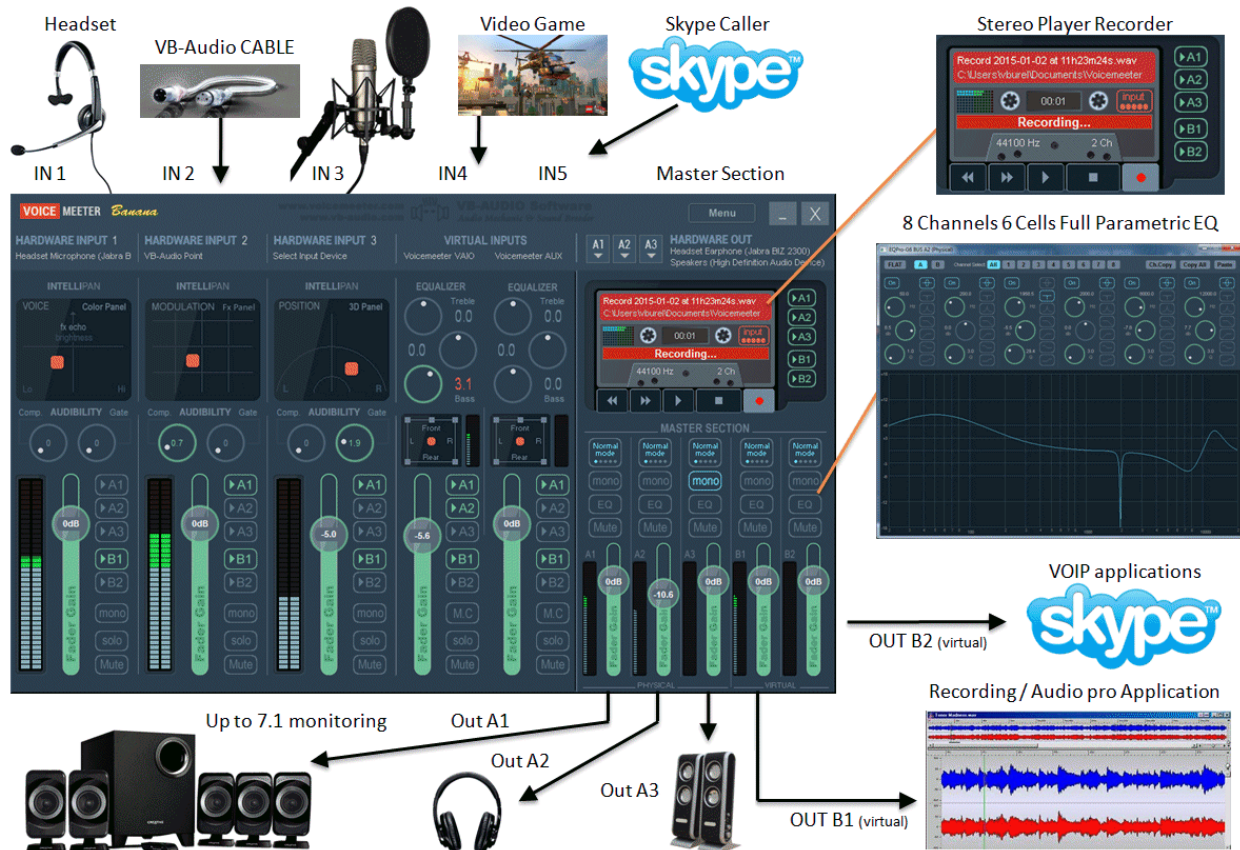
Headset

VB-Audio CABLE

Video Game

Skype Caller

skype

Stereo Player Recorder

Record 2015-01-02 at 11h23m24s.wav
C:\Users\vburel\Documents\Voicemeeter

00:01

input

Recording...

44100 Hz

2 Ch

A1
A2
A3
B1
B2

IN 1

IN 2

IN 3

IN4

IN5

Master Section

8 Channels 6 Cells Full Parametric EQ

VOICE MEETER Banana

VB-AUDIO Software

Menu

HARDWARE INPUT 1
Headset Microphone (Jabra B

HARDWARE INPUT 2
VB-Audio Point

HARDWARE INPUT 3
Select Input Device

VIRTUAL INPUTS
Voicemeeter VAIO
Voicemeeter AUX

A1 A2 A3

HARDWARE OUT
Headset Earphone (Jabra BIZ 2300)
Speakers (High Definition Audio Device)

INTELLIPAN

VOICE
Color Panel
fx echo
brightness

MODULATION
Fx Panel

POSITION
3D Panel

EQUALIZER
Treble
0.0
0.0
3.1
Bass

EQUALIZER
Treble
0.0
0.0
0.0
Bass

Record 2015-01-02 at 11h23m24s.wav
C:\Users\vburel\Documents\Voicemeeter

00:01

input

Recording...

44100 Hz

2 Ch

Comp.
AUDIBILITY
Gate

0.7

1.9

Front
Rear

MASTER SECTION

Normal mode

mono

EQ

Mute

0dB

-5.0

-5.6

A1
A2
A3
B1
B2

mono
solo
Mute

M.C

Fader Gain

A1 A2 A3 B1 B2

-10.6

PHYSICAL

VIRTUAL

VOIP applications

skype

OUT B2 (virtual)

Recording / Audio pro Application

Up to 7.1 monitoring

Out A1

Out A2

Out A3

OUT B1 (virtual)